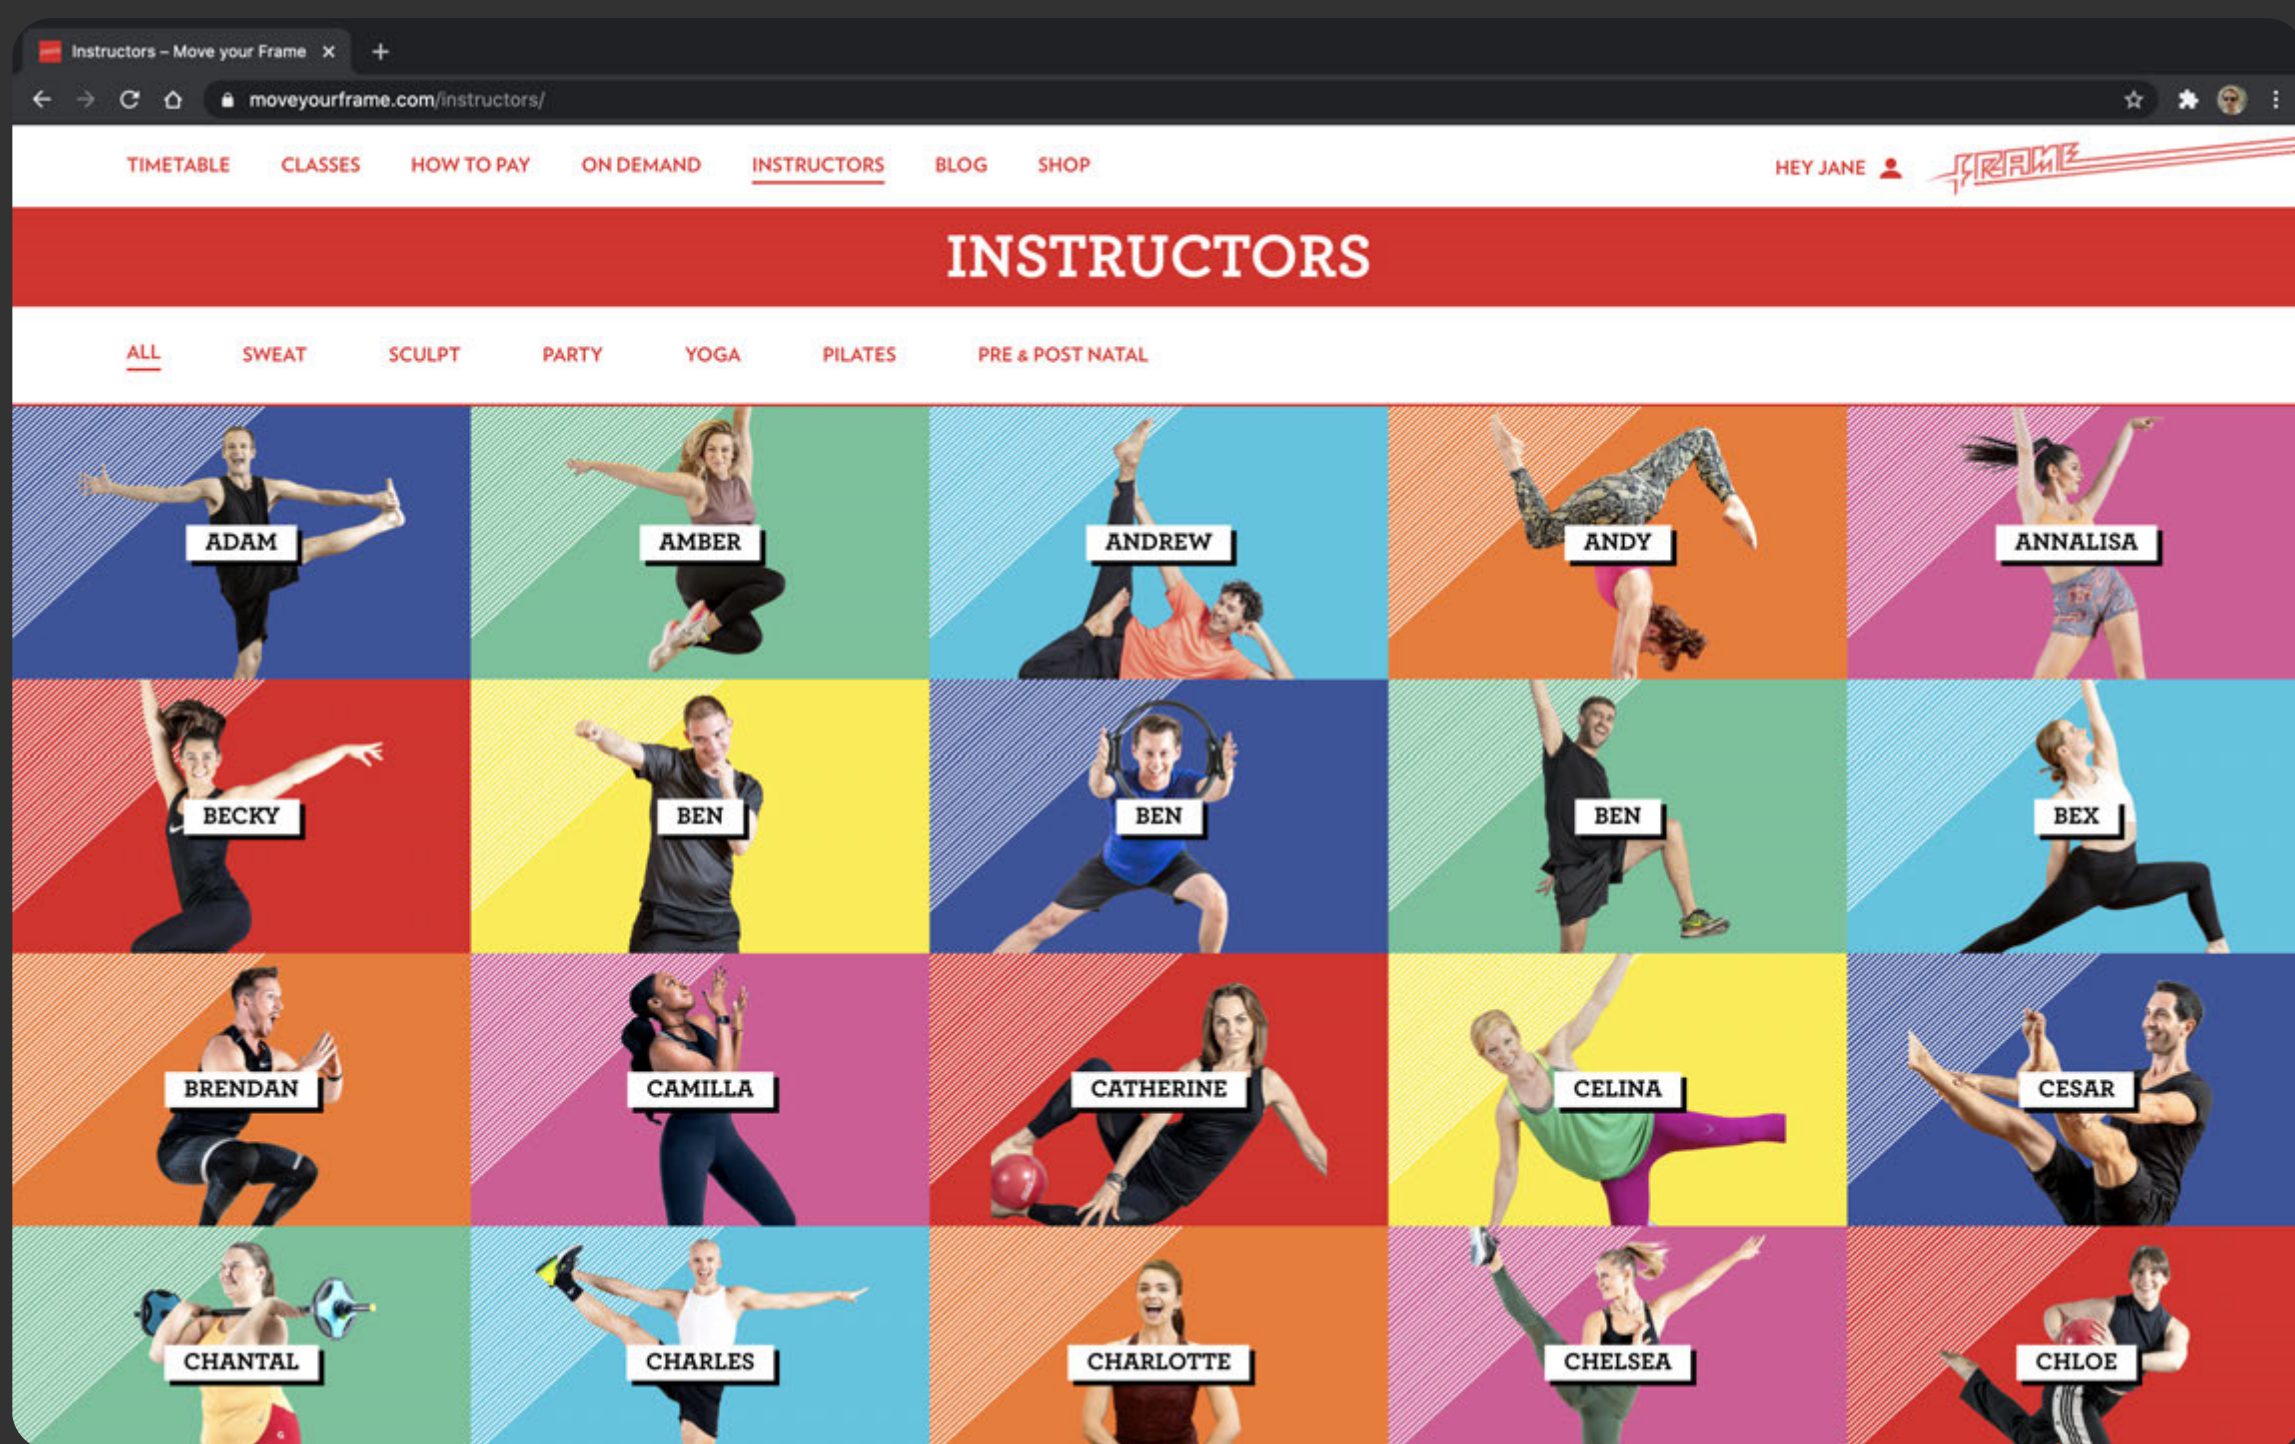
Instructors – Move your Frame

moveyourframe.com/instructors/

TIMETABLE CLASSES HOW TO PAY ON DEMAND INSTRUCTORS BLOG SHOP

HEY JANE

FRAME

INSTRUCTORS

ALL SWEAT SCULPT PARTY YOGA PILATES PRE & POST NATAL

ADAM

AMBER

ANDREW

ANDY

ANNALISA

BECKY

BEN

BEN

BEN

BEX

BRENDAN

CAMILLA

CATHERINE

CELINA

CESAR

CHANTAL

CHARLES

CHARLOTTE

CHELSEA

CHLOE